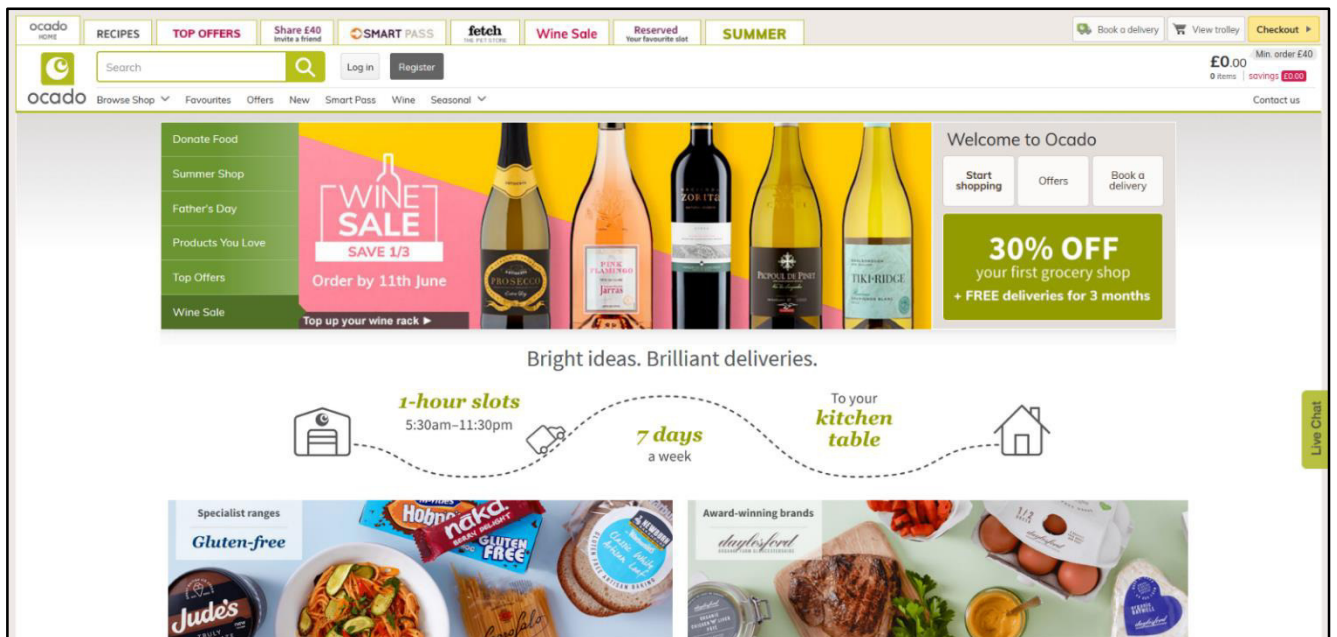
ocado HOME
RECIPES
TOP OFFERS
Share £40 Invite a friend
SMART PASS
fetch THE PET STORE
Wine Sale
Reserved Your favourite slot
SUMMER
Book a delivery
View trolley
Checkout ▸
Min. order £40
£0.00
0 items | savings £0.00

Search
Log in
Register

ocado
Browse Shop
Favourites
Offers
New
Smart Pass
Wine
Seasonal
Contact us

Donate Food
Summer Shop
Father's Day
Products You Love
Top Offers
Wine Sale

WINE SALE
SAVE 1/3
Order by 11th June
Top up your wine rack ▶

PROSECCO
PINK FLAMINGO
Jarras
ZORITA
PICPOUL DE PINET
TIKI-RIDGE

Welcome to Ocado
Start shopping
Offers
Book a delivery

30% OFF
your first grocery shop
+ FREE deliveries for 3 months

Bright ideas. Brilliant deliveries.

1-hour slots
5:30am–11:30pm
7 days
a week
To your
kitchen
table

Live Chat

Specialist ranges
Gluten-free
Hobnobs
nakd
BERRY DELIGHT
GLUTEN FREE
Jude's

Award-winning brands
daylesford